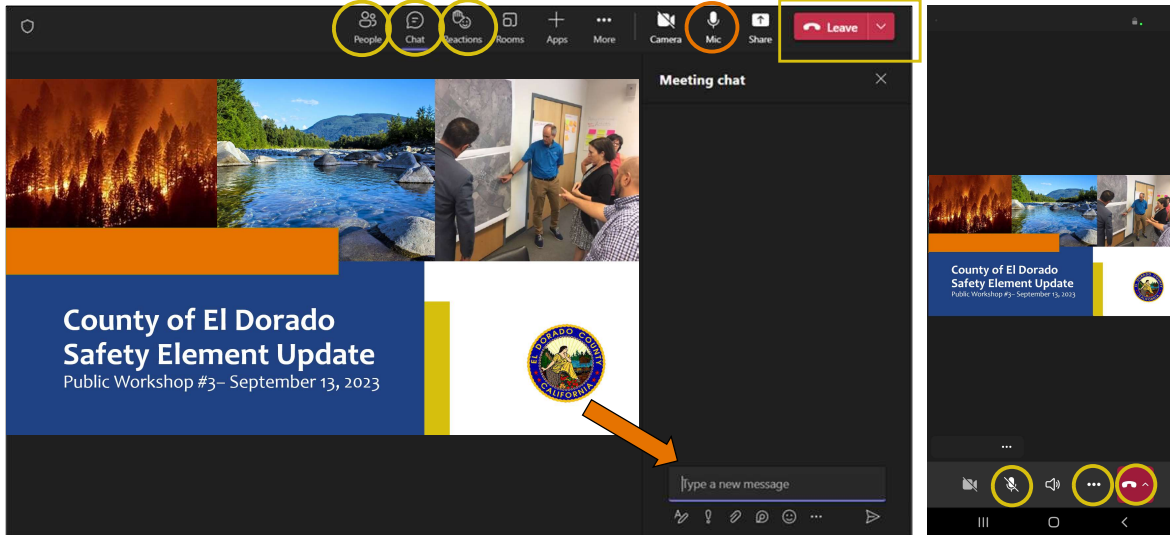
People Chat Reactions Rooms Apps More Camera Mic Share Leave

Meeting chat

County of El Dorado
Safety Element Update
Public Workshop #3– September 13, 2023

EL DORADO COUNTY
CALIFORNIA

Type a new message

County of El Dorado
Safety Element Update
Public Workshop #3– September 13, 2023

...